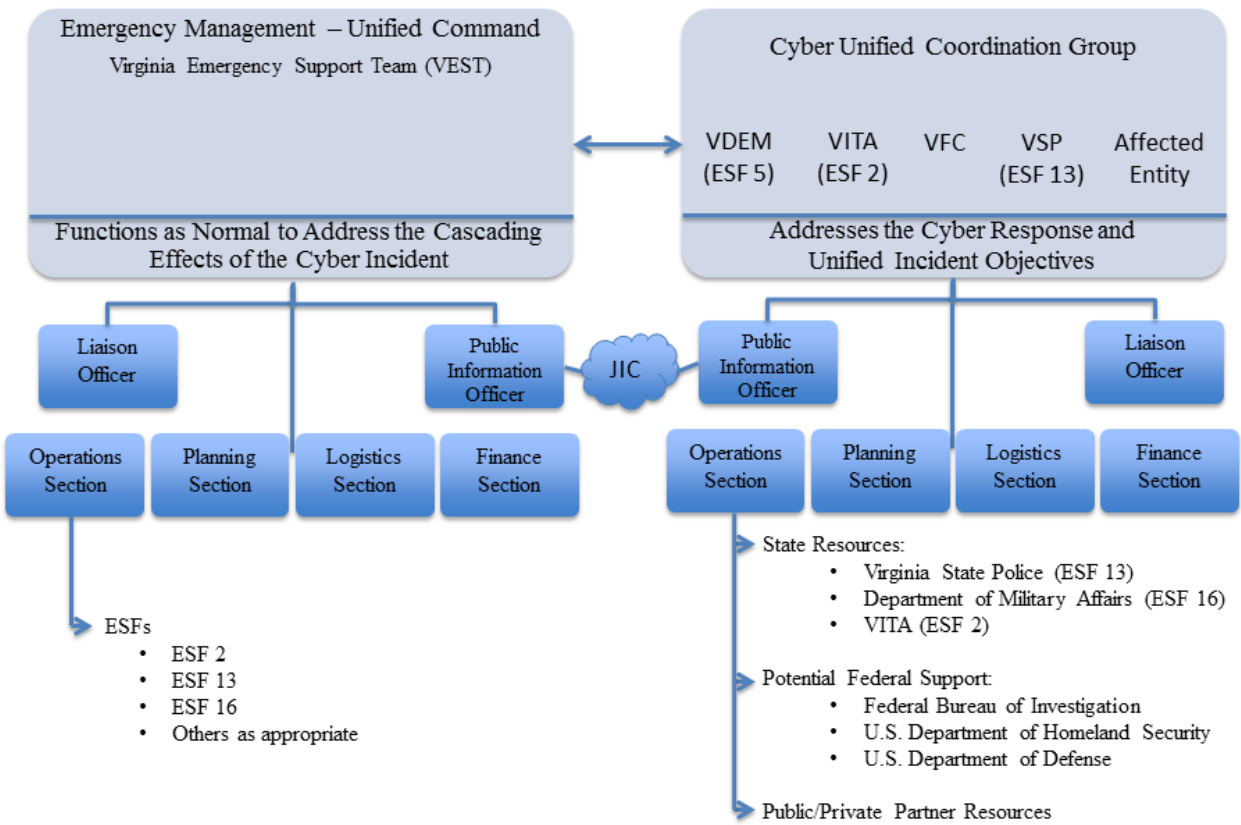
Emergency Management – Unified Command
Virginia Emergency Support Team (VEST)

Functions as Normal to Address the Cascading Effects of the Cyber Incident

Cyber Unified Coordination Group

VDEM (ESF 5)
VITA (ESF 2)
VFC
VSP (ESF 13)
Affected Entity

Addresses the Cyber Response and Unified Incident Objectives

Liaison Officer

Public Information Officer

JIC

Public Information Officer

Liaison Officer

Operations Section

Planning Section

Logistics Section

Finance Section

Operations Section

Planning Section

Logistics Section

Finance Section

State Resources:
• Virginia State Police (ESF 13)
• Department of Military Affairs (ESF 16)
• VITA (ESF 2)

ESFs
• ESF 2
• ESF 13
• ESF 16
• Others as appropriate

Potential Federal Support:
• Federal Bureau of Investigation
• U.S. Department of Homeland Security
• U.S. Department of Defense

Public/Private Partner Resources